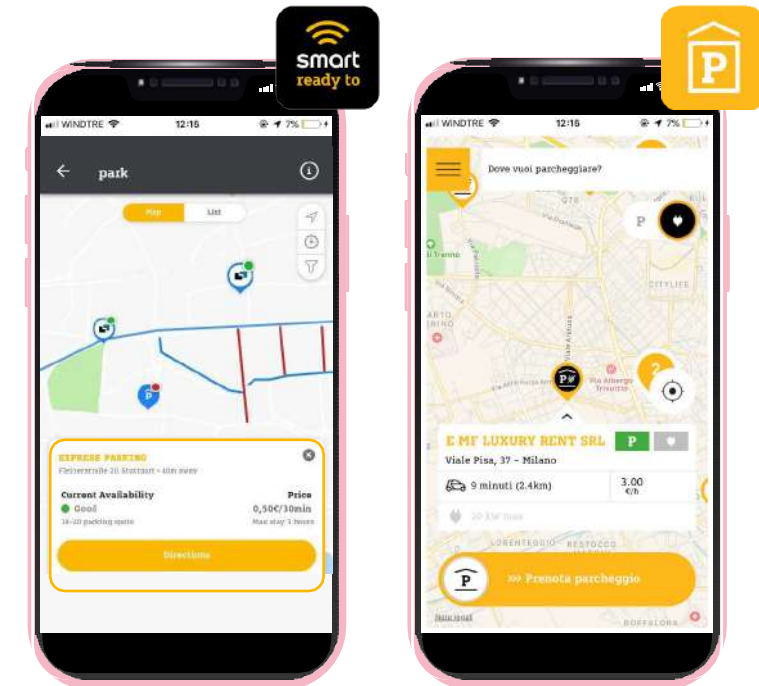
smart
ready to

WINDTRE 12:16 7%

park

Map List

EXPRESS PARKING
Fleischstraße 20 Stuttgart • 4km away

Current Availability
Good
10-20 parking spots

Price
0,50€/30min
Max stay 3 hours

Directions

WINDTRE 12:16 7%

Dove vuoi parcheggiare?

P

CITYLIFE

E MF LUXURY RENT SRL
P
Viale Pisa, 37 - Milano

9 minuti (2.4km)
3.00 €/h

22 kW max

>>> Prenota parcheggio

LORENTEGGIO
BESTOCCO